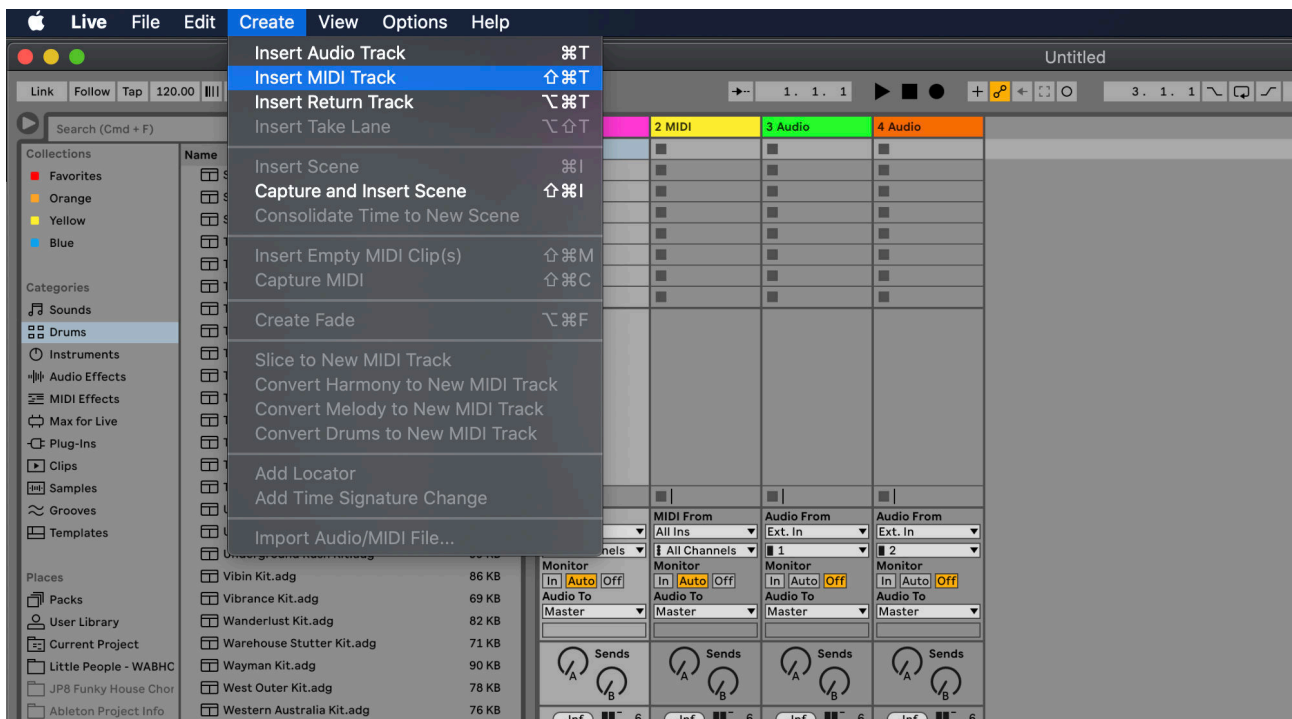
Live File Edit Create View Options Help

Untitled

Link Follow Tap 120.00

Insert Audio Track ⌘T
Insert MIDI Track ⇧⌘T
Insert Return Track ⌥⌘T
Insert Take Lane ⌥⇧T

Insert Scene ⌘I
Capture and Insert Scene ⇧⌘I
Consolidate Time to New Scene

Insert Empty MIDI Clip(s) ⇧⌘M
Capture MIDI ⇧⌘C

Create Fade ⌥⌘F

Slice to New MIDI Track
Convert Harmony to New MIDI Track
Convert Melody to New MIDI Track
Convert Drums to New MIDI Track

Add Locator
Add Time Signature Change

Import Audio/MIDI File...

1. 1. 1

3. 1. 1

Search (Cmd + F)

Collections
Favorites
Orange
Yellow
Blue

Categories
Sounds
Drums
Instruments
Audio Effects
MIDI Effects
Max for Live
Plug-Ins
Clips
Samples
Grooves
Templates

Places
Packs
User Library
Current Project
Little People - WABHC
JP8 Funky House Chor
Ableton Project Info

Name

| Vibin Kit.adg | 86 KB |
|---|---|
| Vibrance Kit.adg | 69 KB |
| Wanderlust Kit.adg | 82 KB |
| Warehouse Stutter Kit.adg | 71 KB |
| Wayman Kit.adg | 90 KB |
| West Outer Kit.adg | 78 KB |
| Western Australia Kit.adg | 76 KB |

2 MIDI
3 Audio
4 Audio

nels
Monitor
In Auto Off
Audio To
Master

MIDI From
All Ins
All Channels
Monitor
In Auto Off
Audio To
Master

Audio From
Ext. In
1
Monitor
In Auto Off
Audio To
Master

Audio From
Ext. In
2
Monitor
In Auto Off
Audio To
Master

Sends A B
Sends A B
Sends A B
Sends A B